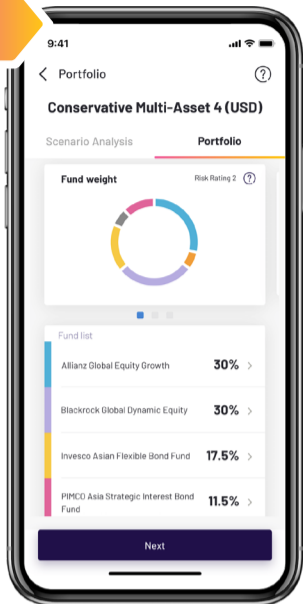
9:41

Portfolio

?

Conservative Multi-Asset 4 (USD)

Scenario Analysis

Portfolio

Fund weight

Risk Rating 2

?

Fund list

Allianz Global Equity Growth

30%

Blackrock Global Dynamic Equity

30%

Invesco Asian Flexible Bond Fund

17.5%

PIMCO Asia Strategic Interest Bond Fund

11.5%

Next